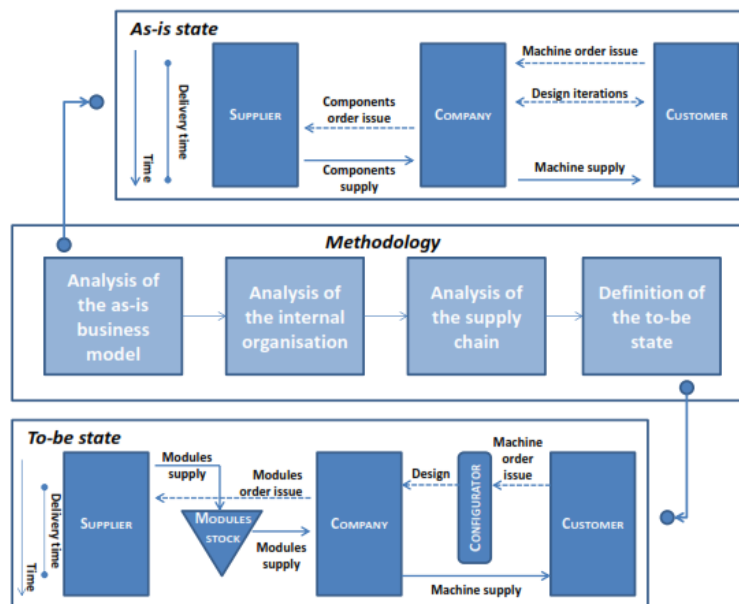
As-is state

Time

Delivery time

Supplier

Components order issue

Components supply

Company

Machine order issue

Design iterations

Machine supply

Customer

Methodology

Analysis of the as-is business model

Analysis of the internal organisation

Analysis of the supply chain

Definition of the to-be state

To-be state

Time

Delivery time

Supplier

Modules supply

Modules order issue

Modules stock

Modules supply

Company

Design

Configurator

Machine order issue

Customer

Machine supply